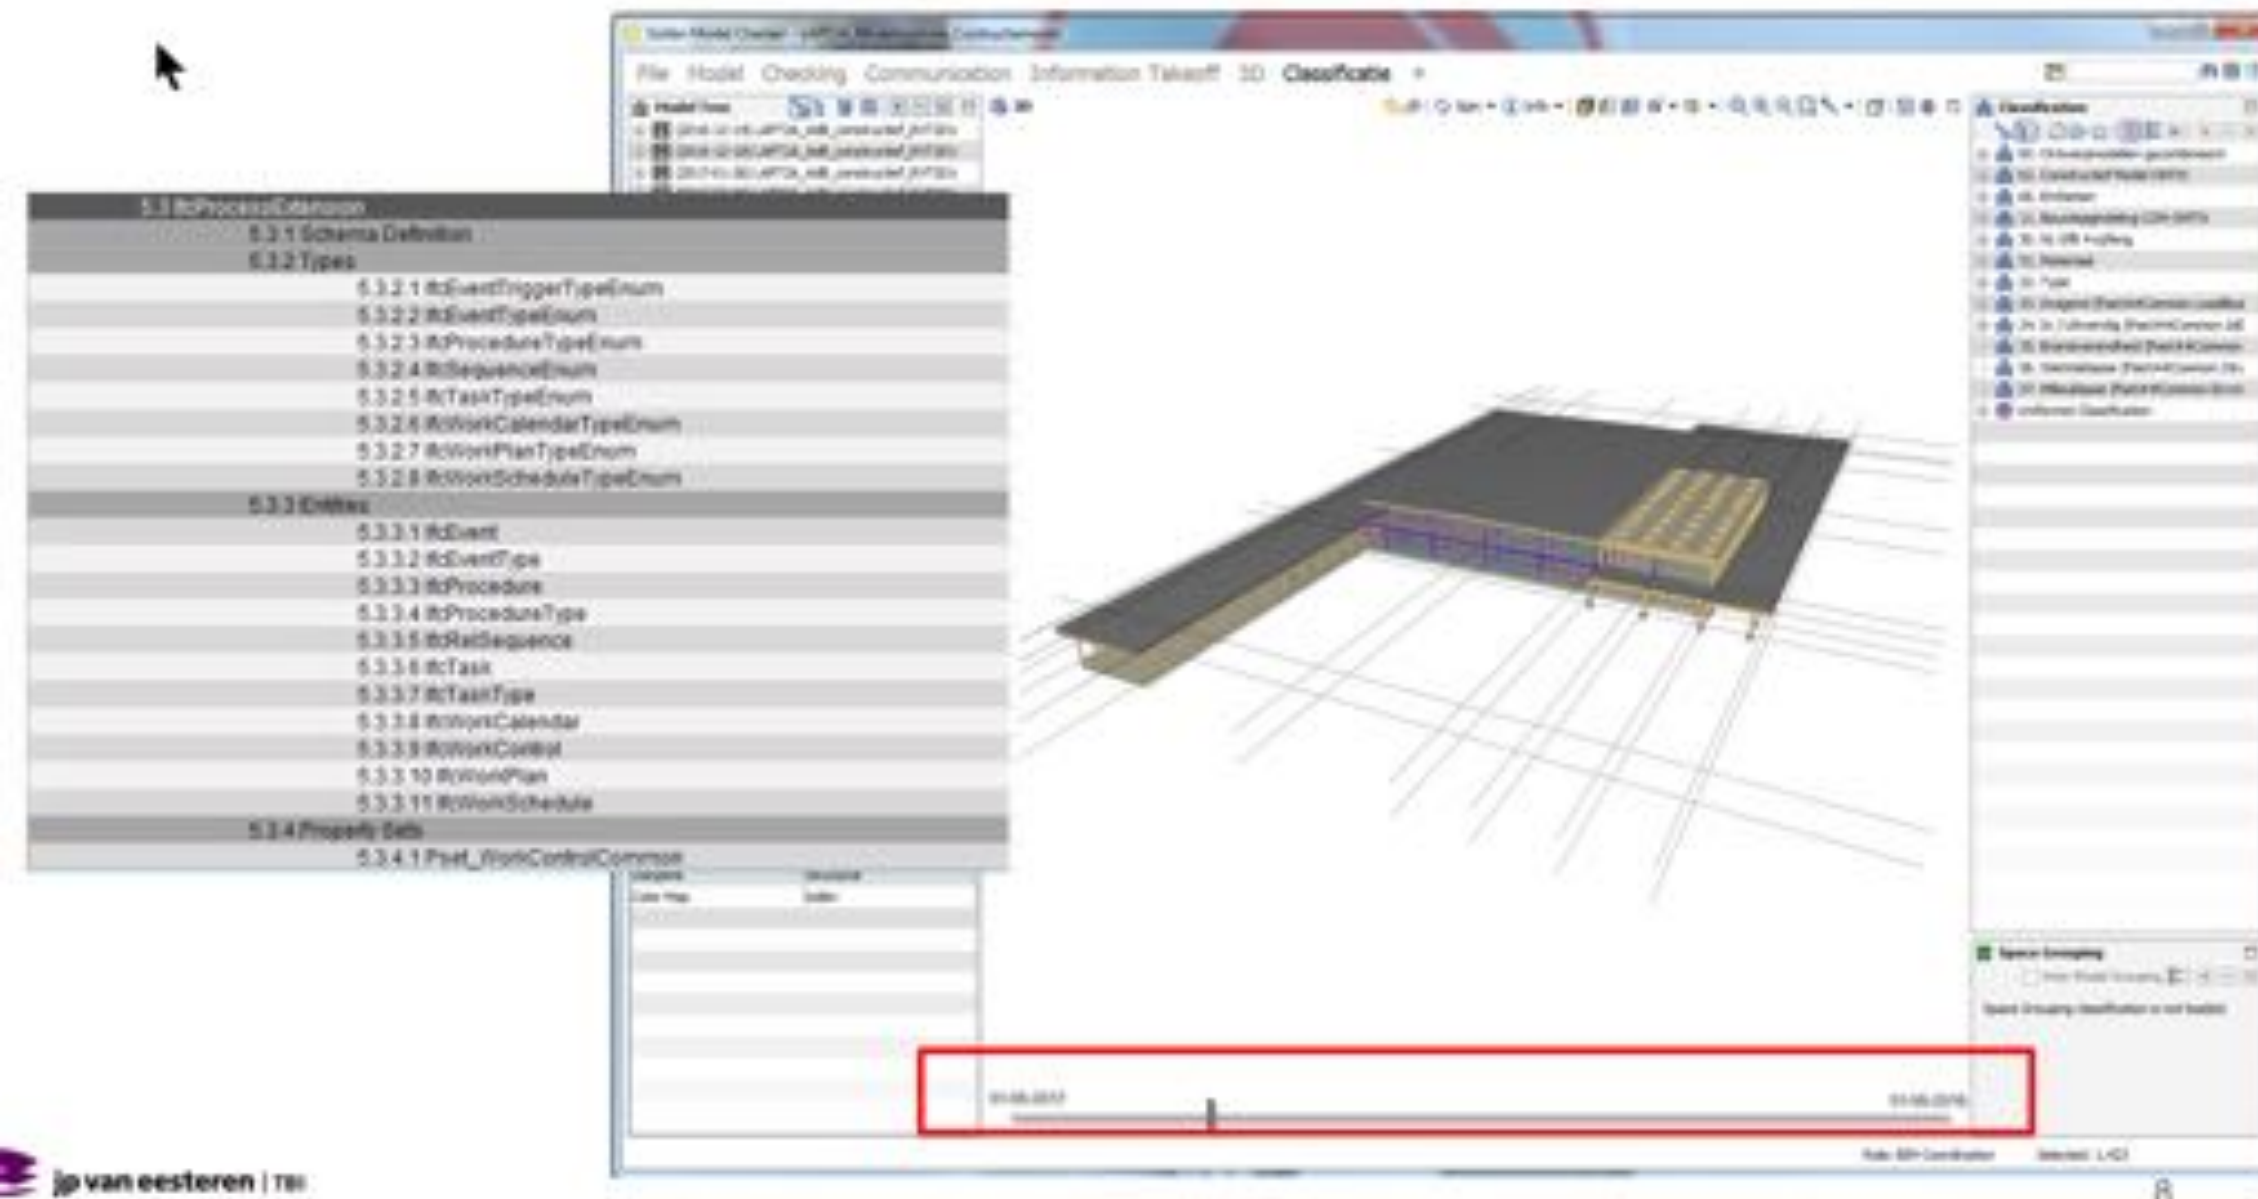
Solibri Model Checker - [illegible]

File Model Checking Communication Information Takeoff 3D Classificatie

Model Tree

Classification

5.3 IfcProcessExtension
5.3.1 Schema Definition
5.3.2 Types
5.3.2.1 IfcEventTriggerTypeEnum
5.3.2.2 IfcEventTypeEnum
5.3.2.3 IfcProcedureTypeEnum
5.3.2.4 IfcSequenceEnum
5.3.2.5 IfcTaskTypeEnum
5.3.2.6 IfcWorkCalendarTypeEnum
5.3.2.7 IfcWorkPlanTypeEnum
5.3.2.8 IfcWorkScheduleTypeEnum
5.3.3 Entities
5.3.3.1 IfcEvent
5.3.3.2 IfcEventType
5.3.3.3 IfcProcedure
5.3.3.4 IfcProcedureType
5.3.3.5 IfcRelSequence
5.3.3.6 IfcTask
5.3.3.7 IfcTaskType
5.3.3.8 IfcWorkCalendar
5.3.3.9 IfcWorkControl
5.3.3.10 IfcWorkPlan
5.3.3.11 IfcWorkSchedule
5.3.4 Property Sets
5.3.4.1 Pset_WorkControlCommon

Space Grouping

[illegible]

jp van eesteren | TBI